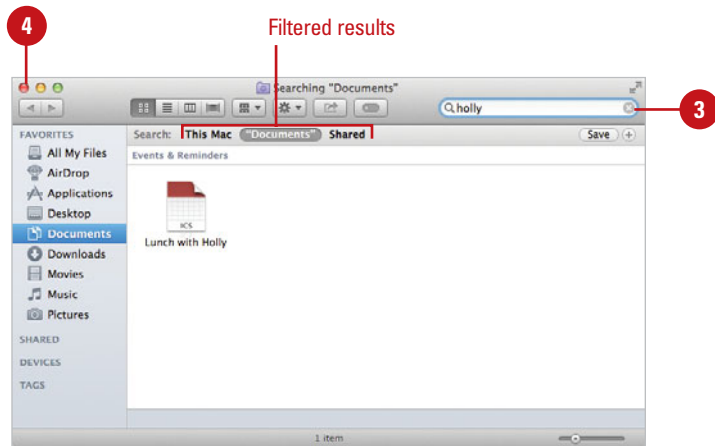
4

Filtered results

Searching "Documents"

holly

3

FAVORITES

All My Files

AirDrop

Applications

Desktop

Documents

Downloads

Movies

Music

Pictures

SHARED

DEVICES

TAGS

Search: This Mac "Documents" Shared

Save

Events & Reminders

ICS

Lunch with Holly

1 item